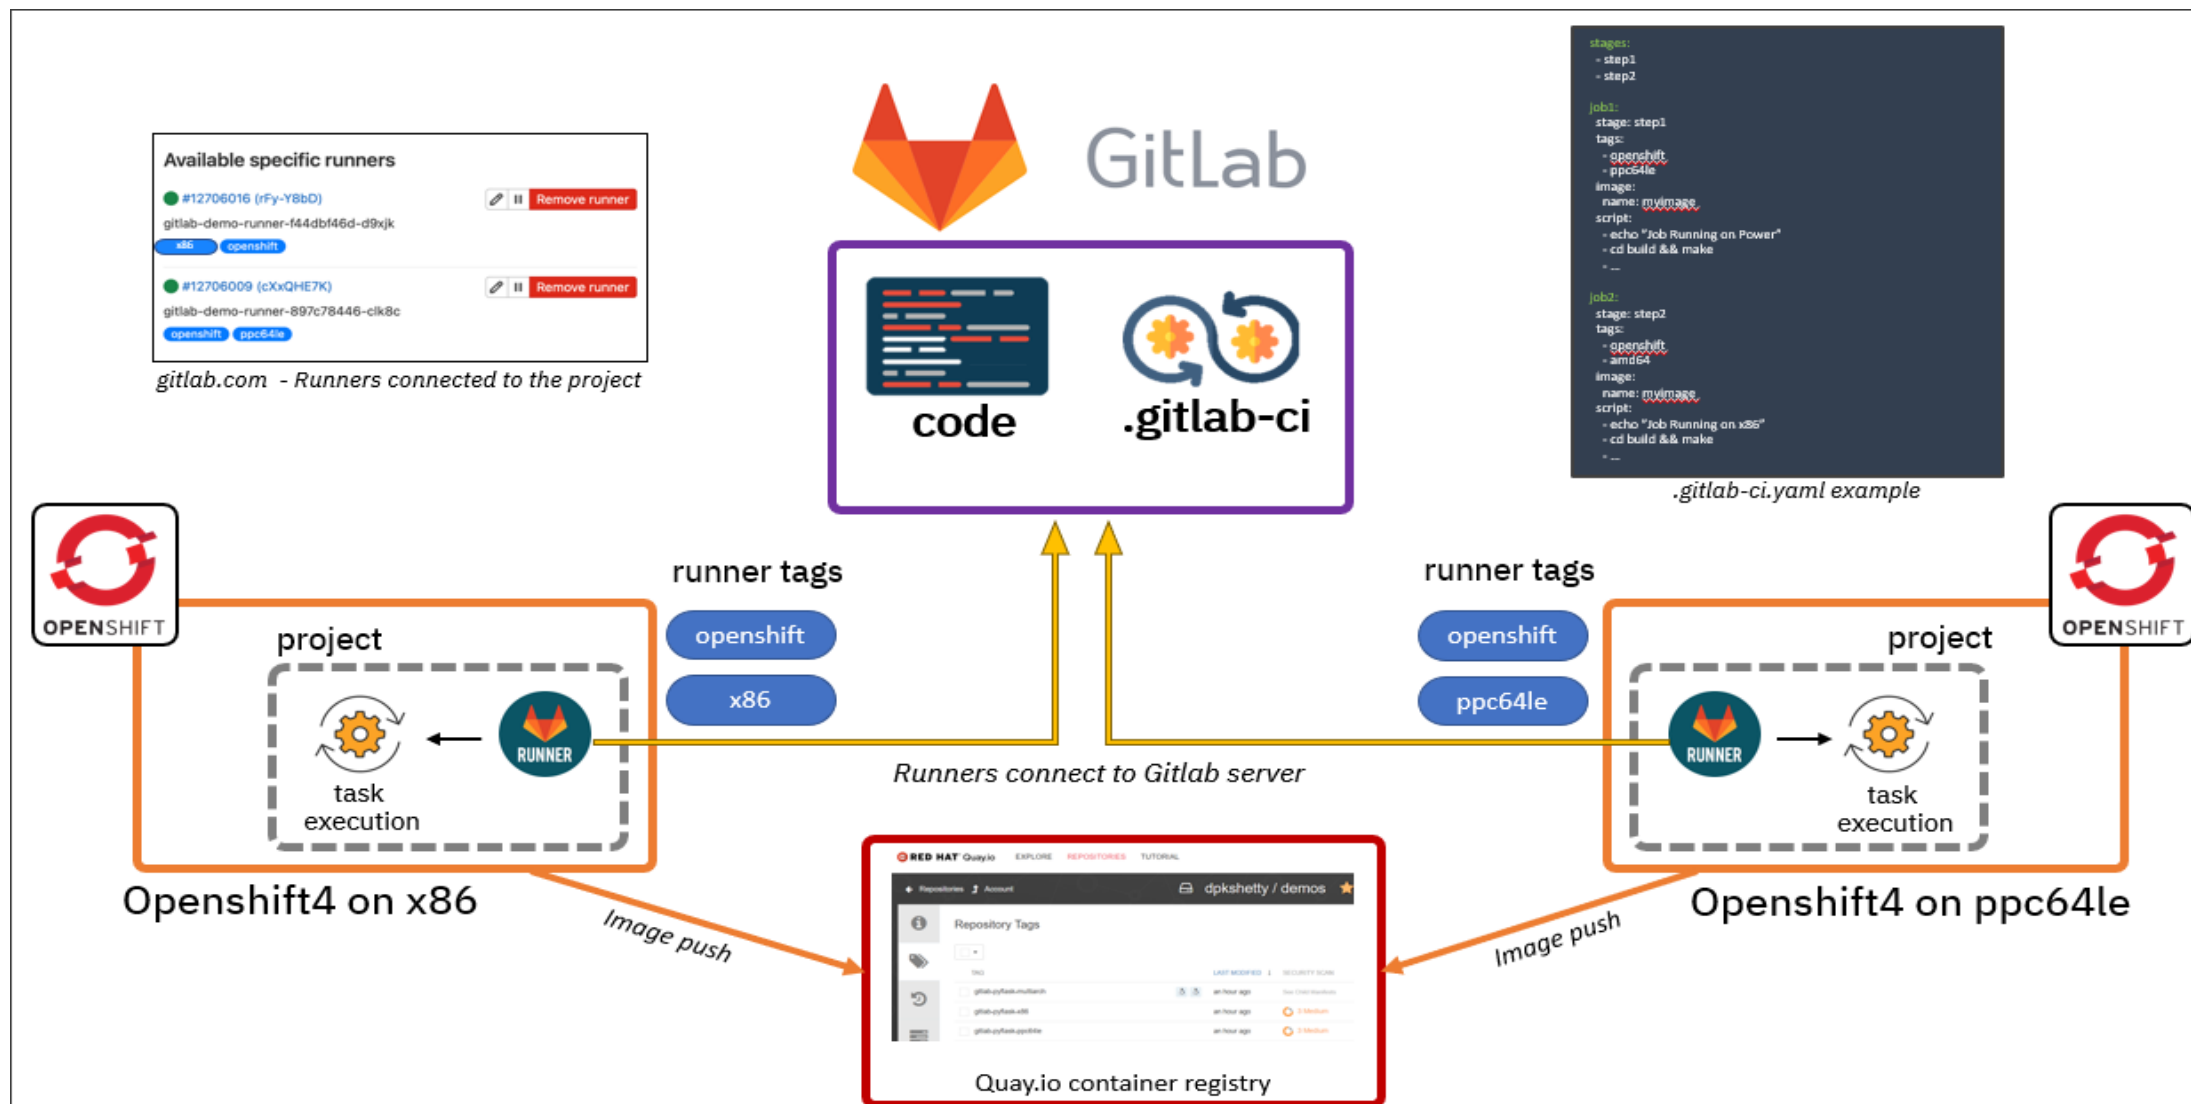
Available specific runners

#12706016 (rFy-Y8bD)
Remove runner
gitlab-demo-runner-f44dbf46d-d9xjk
x86 openshift

#12706009 (cXxQHE7K)
Remove runner
gitlab-demo-runner-897c78446-clk8c
openshift ppc64le

gitlab.com - Runners connected to the project

GitLab

code

.gitlab-ci

stages:
- step1
- step2

job1:
stage: step1
tags:
- openshift
- ppc64le
image:
name: myimage
script:
- echo "Job Running on Power"
- cd build && make
- ...

job2:
stage: step2
tags:
- openshift
- amd64
image:
name: myimage
script:
- echo "Job Running on x86"
- cd build && make
- ...

.gitlab-ci.yaml example

OPENSHIFT

runner tags

openshift

x86

project

task execution

RUNNER

Runners connect to Gitlab server

runner tags

openshift

ppc64le

OPENSHIFT

project

RUNNER

task execution

Openshift4 on x86

Image push

RED HAT Quay.io EXPLORE REPOSITORIES TUTORIAL

Repositories Account dpkshetty / demos

Repository Tags

TAG LAST MODIFIED SECURITY SCAN

gitlab-pyflask-multiarch an hour ago

gitlab-pyflask-x86 an hour ago

gitlab-pyflask-ppc64le an hour ago

Quay.io container registry

Image push

Openshift4 on ppc64le